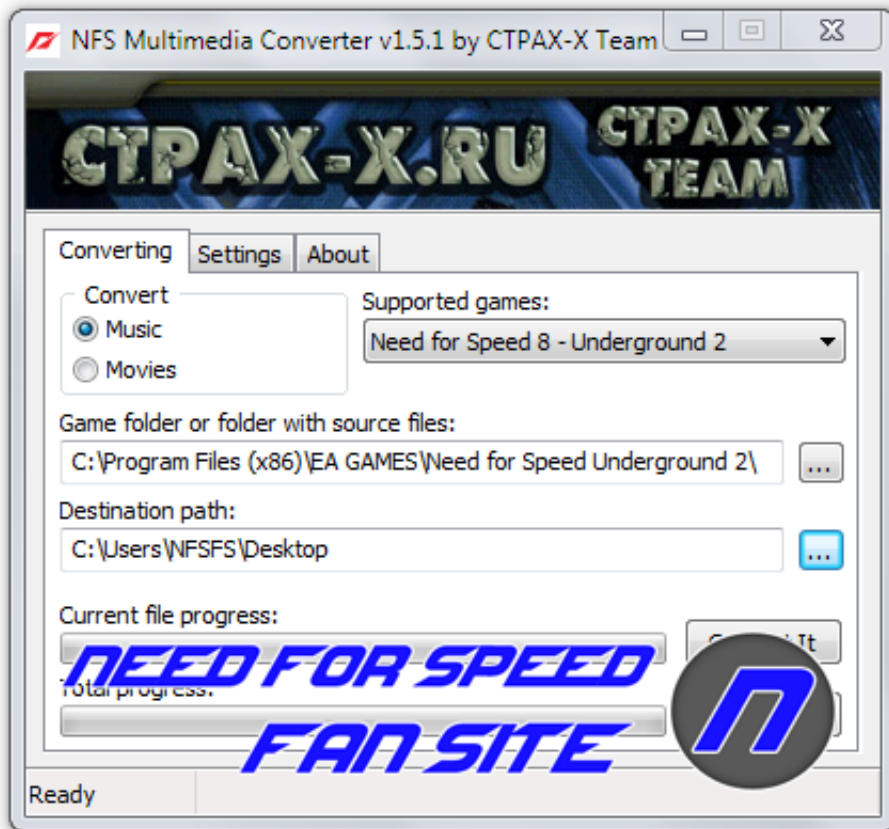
NFS Multimedia Converter v1.5.1 by CTPAX-X Team

CTPAX-X.RU CTPAX-X TEAM

Converting Settings About

Convert
Music
Movies

Supported games:
Need for Speed 8 - Underground 2

Game folder or folder with source files:
C:\Program Files (x86)\EA GAMES\Need for Speed Underground 2\ ...

Destination path:
C:\Users\NFSFS\Desktop ...

Current file progress:
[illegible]

Total progress:

NEED FOR SPEED FAN SITE

Ready